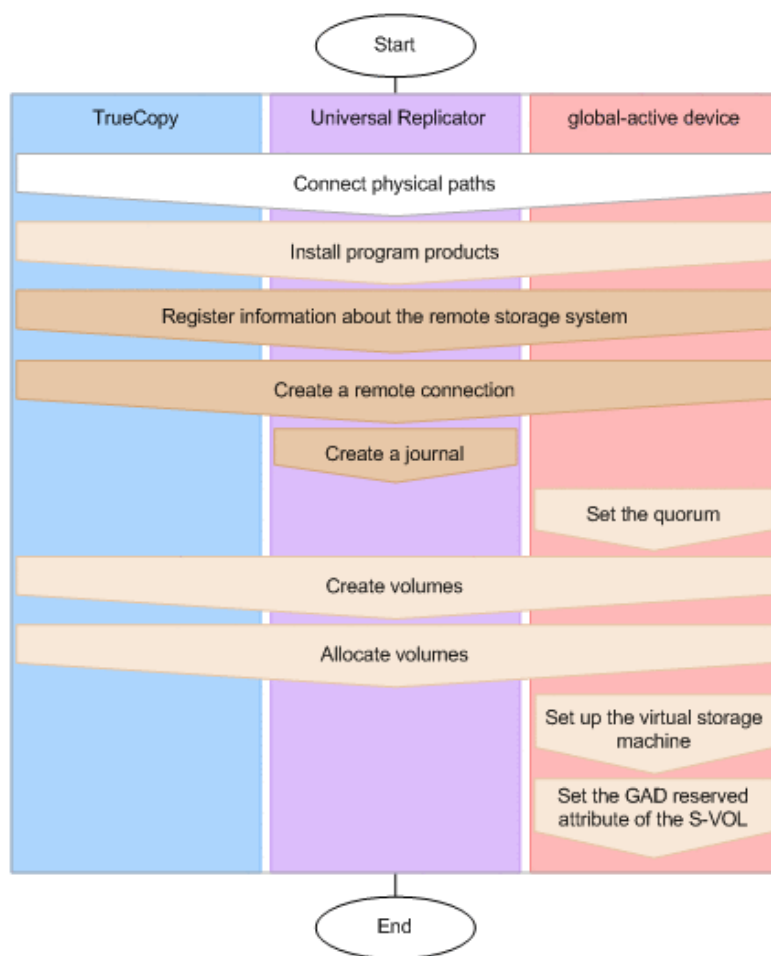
Start

TrueCopy

Universal Replicator

global-active device

Connect physical paths

Install program products

Register information about the remote storage system

Create a remote connection

Create a journal

Set the quorum

Create volumes

Allocate volumes

Set up the virtual storage machine

Set the GAD reserved attribute of the S-VOL

End